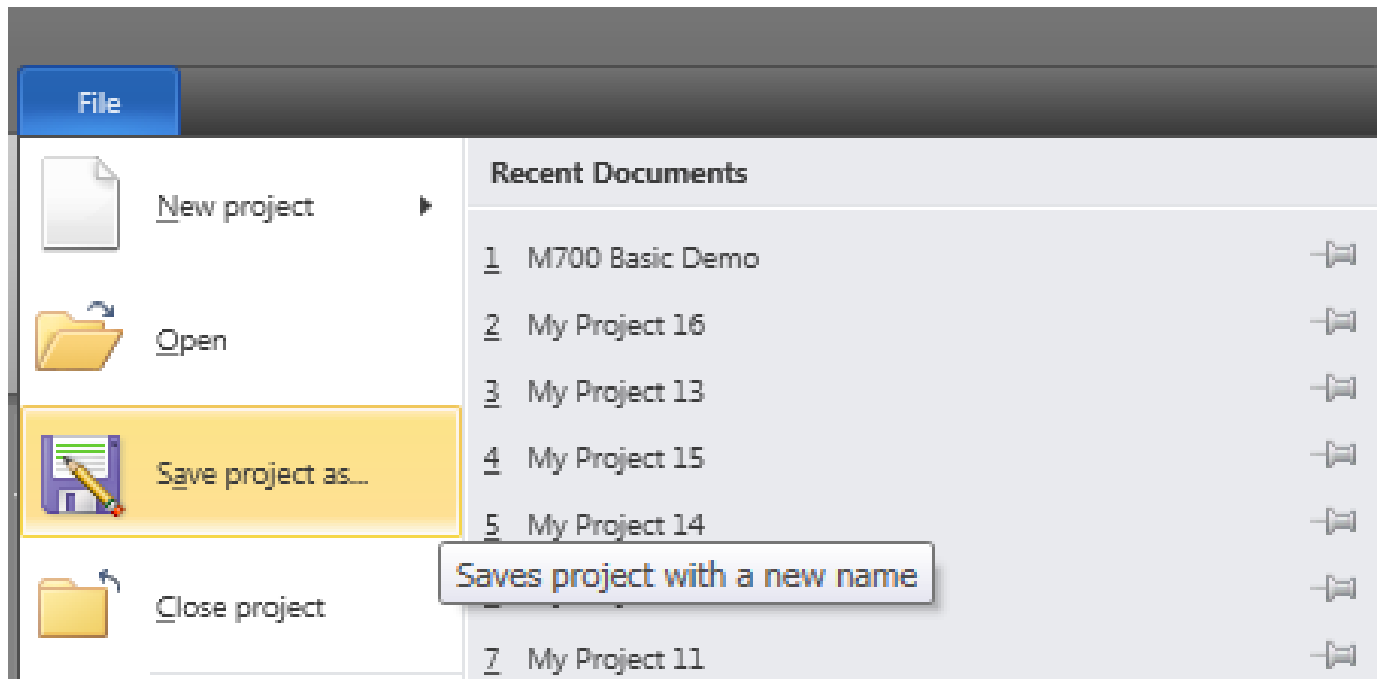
File

New project

Open

Save project as...

Close project

Recent Documents

1 M700 Basic Demo

2 My Project 16

3 My Project 13

4 My Project 15

5 My Project 14

Saves project with a new name

7 My Project 11